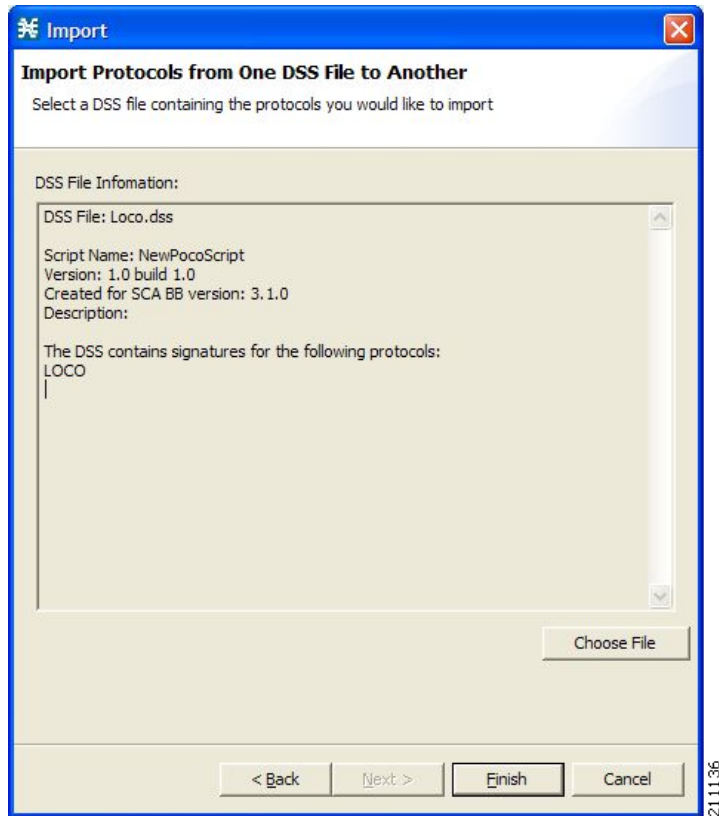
Import

Import Protocols from One DSS File to Another

Select a DSS file containing the protocols you would like to import

DSS File Infomation:

DSS File: Loco.dss

Script Name: NewPocoScript
Version: 1.0 build 1.0
Created for SCA BB version: 3.1.0
Description:

The DSS contains signatures for the following protocols:
LOCO

Choose File

< Back

Next >

Finish

Cancel

211136